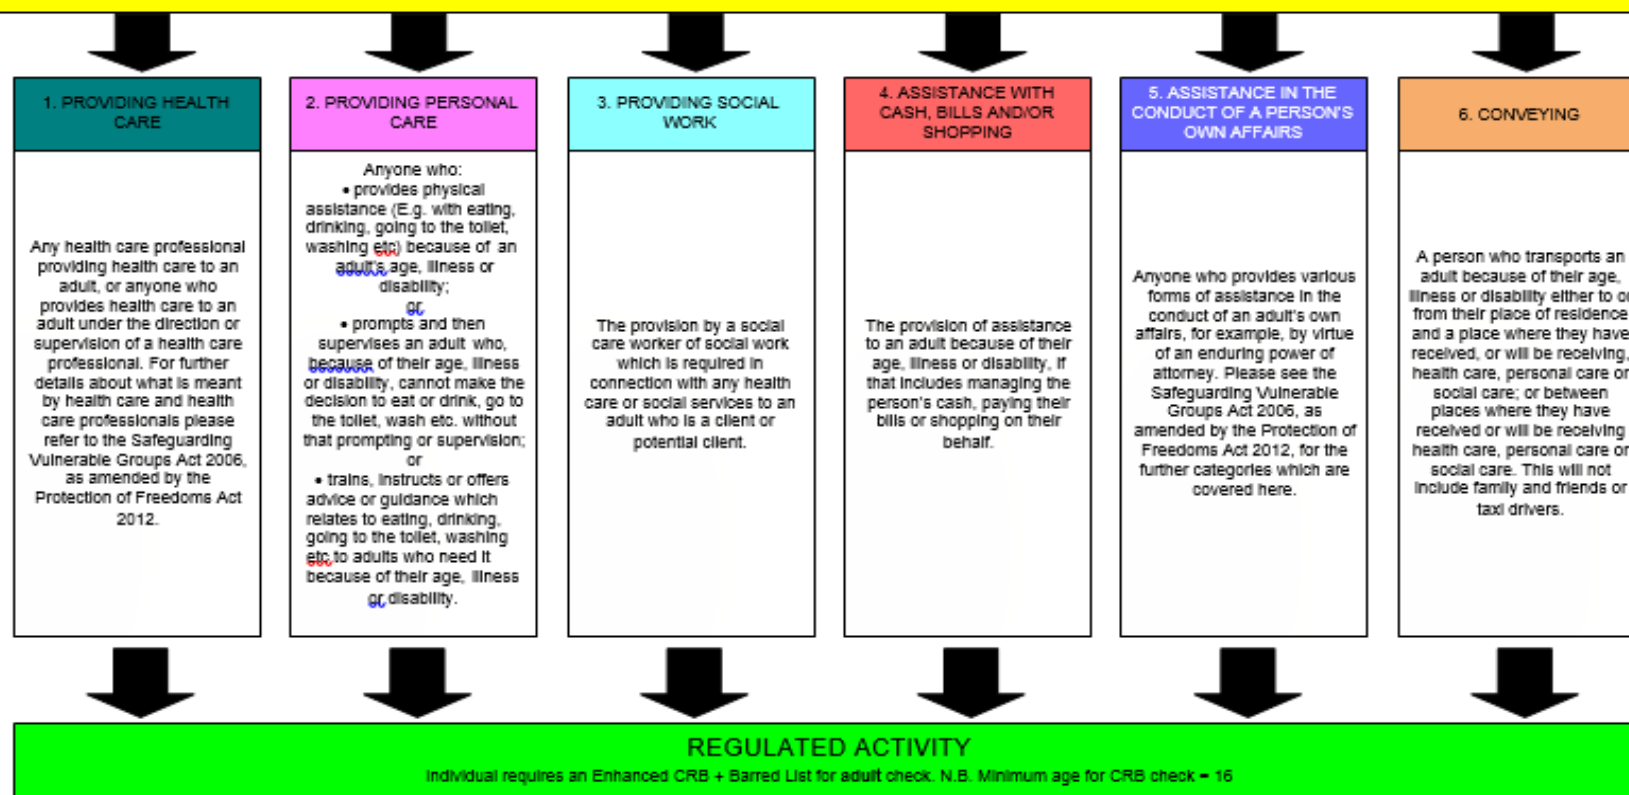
1. PROVIDING HEALTH CARE

Any health care professional providing health care to an adult, or anyone who provides health care to an adult under the direction or supervision of a health care professional. For further details about what is meant by health care and health care professionals please refer to the Safeguarding Vulnerable Groups Act 2006, as amended by the Protection of Freedoms Act 2012.

2. PROVIDING PERSONAL CARE

Anyone who:
• provides physical assistance (E.g. with eating, drinking, going to the toilet, washing etc) because of an adult's age, illness or disability;
or
• prompts and then supervises an adult who, because of their age, illness or disability, cannot make the decision to eat or drink, go to the toilet, wash etc. without that prompting or supervision;
or
• trains, instructs or offers advice or guidance which relates to eating, drinking, going to the toilet, washing etc to adults who need it because of their age, illness or disability.

3. PROVIDING SOCIAL WORK

The provision by a social care worker of social work which is required in connection with any health care or social services to an adult who is a client or potential client.

4. ASSISTANCE WITH CASH, BILLS AND/OR SHOPPING

The provision of assistance to an adult because of their age, illness or disability, if that includes managing the person's cash, paying their bills or shopping on their behalf.

5. ASSISTANCE IN THE CONDUCT OF A PERSON'S OWN AFFAIRS

Anyone who provides various forms of assistance in the conduct of an adult's own affairs, for example, by virtue of an enduring power of attorney. Please see the Safeguarding Vulnerable Groups Act 2006, as amended by the Protection of Freedoms Act 2012, for the further categories which are covered here.

6. CONVEYING

A person who transports an adult because of their age, illness or disability either to o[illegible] from their place of residence and a place where they have received, or will be receiving, health care, personal care or social care; or between places where they have received or will be receiving health care, personal care or social care. This will not include family and friends or taxi drivers.

REGULATED ACTIVITY
Individual requires an Enhanced CRB + Barred List for adult check. N.B. Minimum age for CRB check = 16